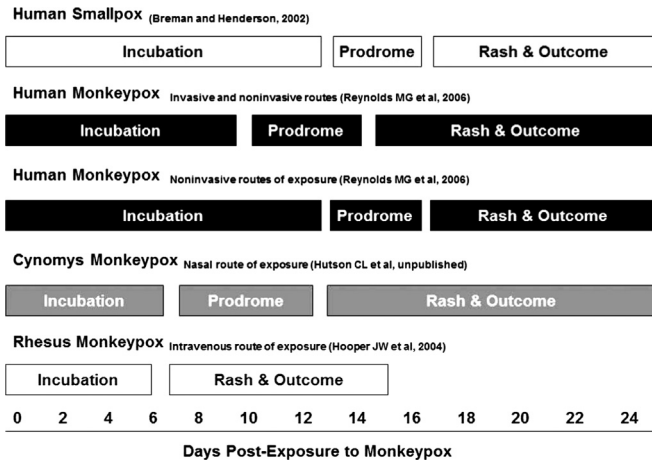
Human Smallpox (Breman and Henderson, 2002)

Incubation

Prodrome

Rash & Outcome

Human Monkeypox Invasive and noninvasive routes (Reynolds MG et al, 2006)

Incubation

Prodrome

Rash & Outcome

Human Monkeypox Noninvasive routes of exposure (Reynolds MG et al, 2006)

Incubation

Prodrome

Rash & Outcome

Cynomys Monkeypox Nasal route of exposure (Hutson CL et al, unpublished)

Incubation

Prodrome

Rash & Outcome

Rhesus Monkeypox Intravenous route of exposure (Hooper JW et al, 2004)

Incubation

Rash & Outcome

0 2 4 6 8 10 12 14 16 18 20 22 24

Days Post-Exposure to Monkeypox